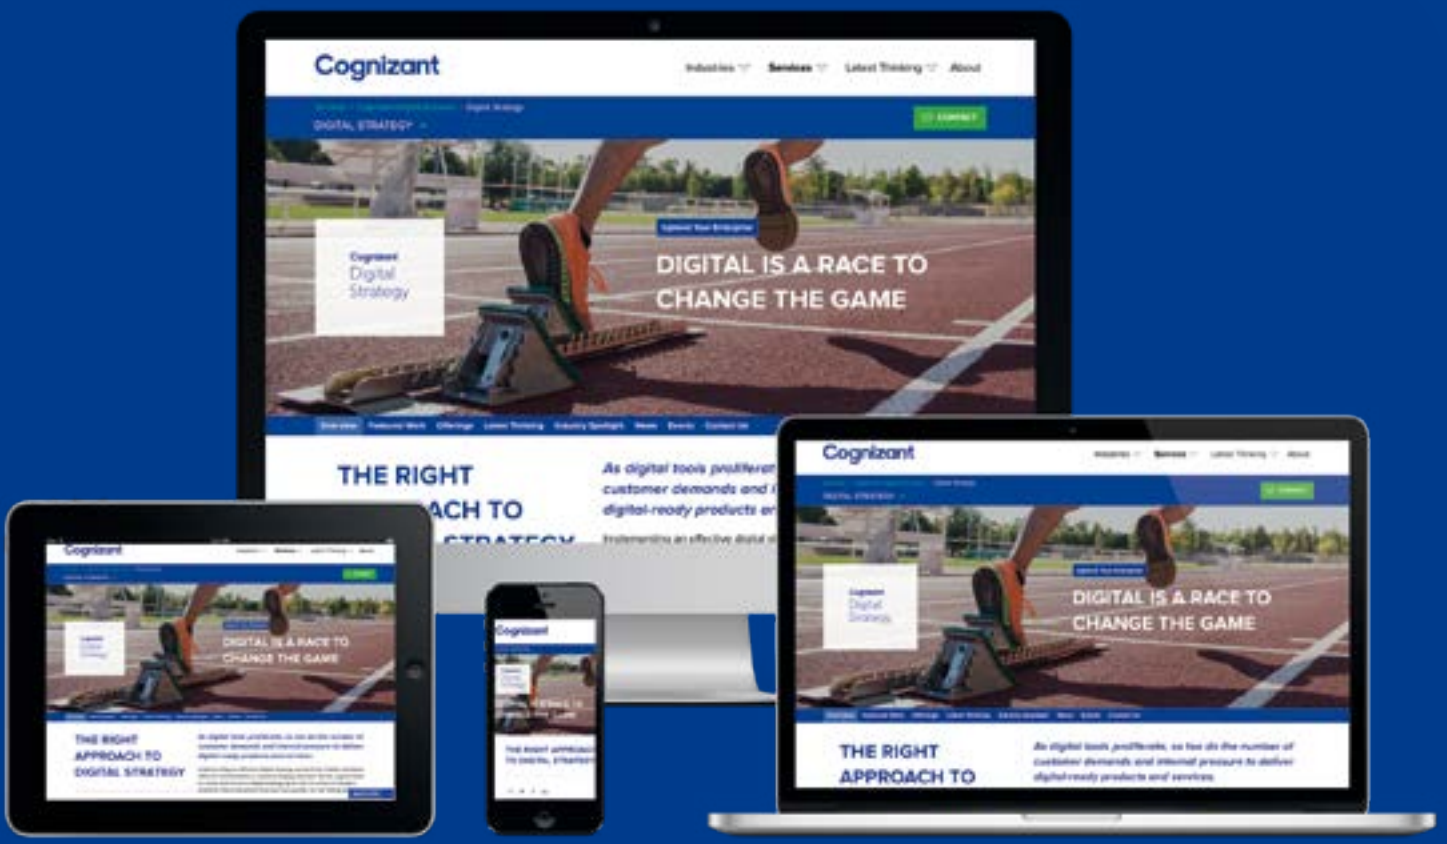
Cognizant

Industries Services Latest Thinking About

DIGITAL STRATEGY

CONTACT

Cognizant Digital Strategy

DIGITAL IS A RACE TO CHANGE THE GAME

THE RIGHT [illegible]ACH TO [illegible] STRATEGY

As digital tools proliferat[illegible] customer demands and i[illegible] digital-ready products ar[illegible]

Cognizant

Industries Services Latest Thinking About

DIGITAL STRATEGY

Cognizant Digital Strategy

DIGITAL IS A RACE TO CHANGE THE GAME

THE RIGHT APPROACH TO

As digital tools proliferate, so too do the number of customer demands and internal pressure to deliver digital-ready products and services.

Cognizant

DIGITAL IS A RACE TO CHANGE THE GAME

THE RIGHT APPROACH TO DIGITAL STRATEGY

Cognizant

THE RIGHT APPROACH TO DIGITAL STRATEGY